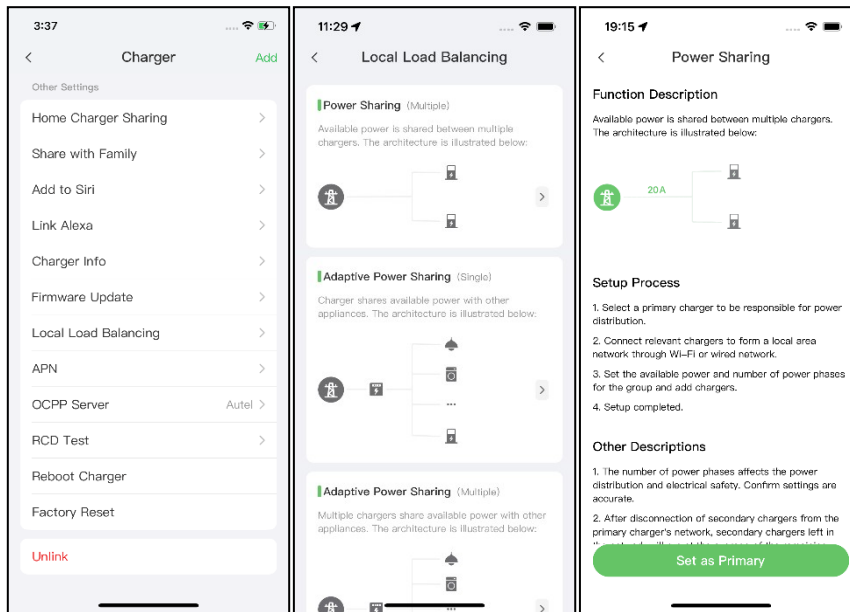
3:37

Charger

Add

Other Settings

Home Charger Sharing

Share with Family

Add to Siri

Link Alexa

Charger Info

Firmware Update

Local Load Balancing

APN

OCPP Server

Autel

RCD Test

Reboot Charger

Factory Reset

Unlink

11:29

Local Load Balancing

Power Sharing (Multiple)

Available power is shared between multiple chargers. The architecture is illustrated below:

Adaptive Power Sharing (Single)

Charger shares available power with other appliances. The architecture is illustrated below:

...

Adaptive Power Sharing (Multiple)

Multiple chargers share available power with other appliances. The architecture is illustrated below:

19:15

Power Sharing

Function Description

Available power is shared between multiple chargers. The architecture is illustrated below:

20 A

Setup Process

1. Select a primary charger to be responsible for power distribution.

2. Connect relevant chargers to form a local area network through Wi-Fi or wired network.

3. Set the available power and number of power phases for the group and add chargers.

4. Setup completed.

Other Descriptions

1. The number of power phases affects the power distribution and electrical safety. Confirm settings are accurate.

2. After disconnection of secondary chargers from the primary charger's network, secondary chargers left in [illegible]

Set as Primary